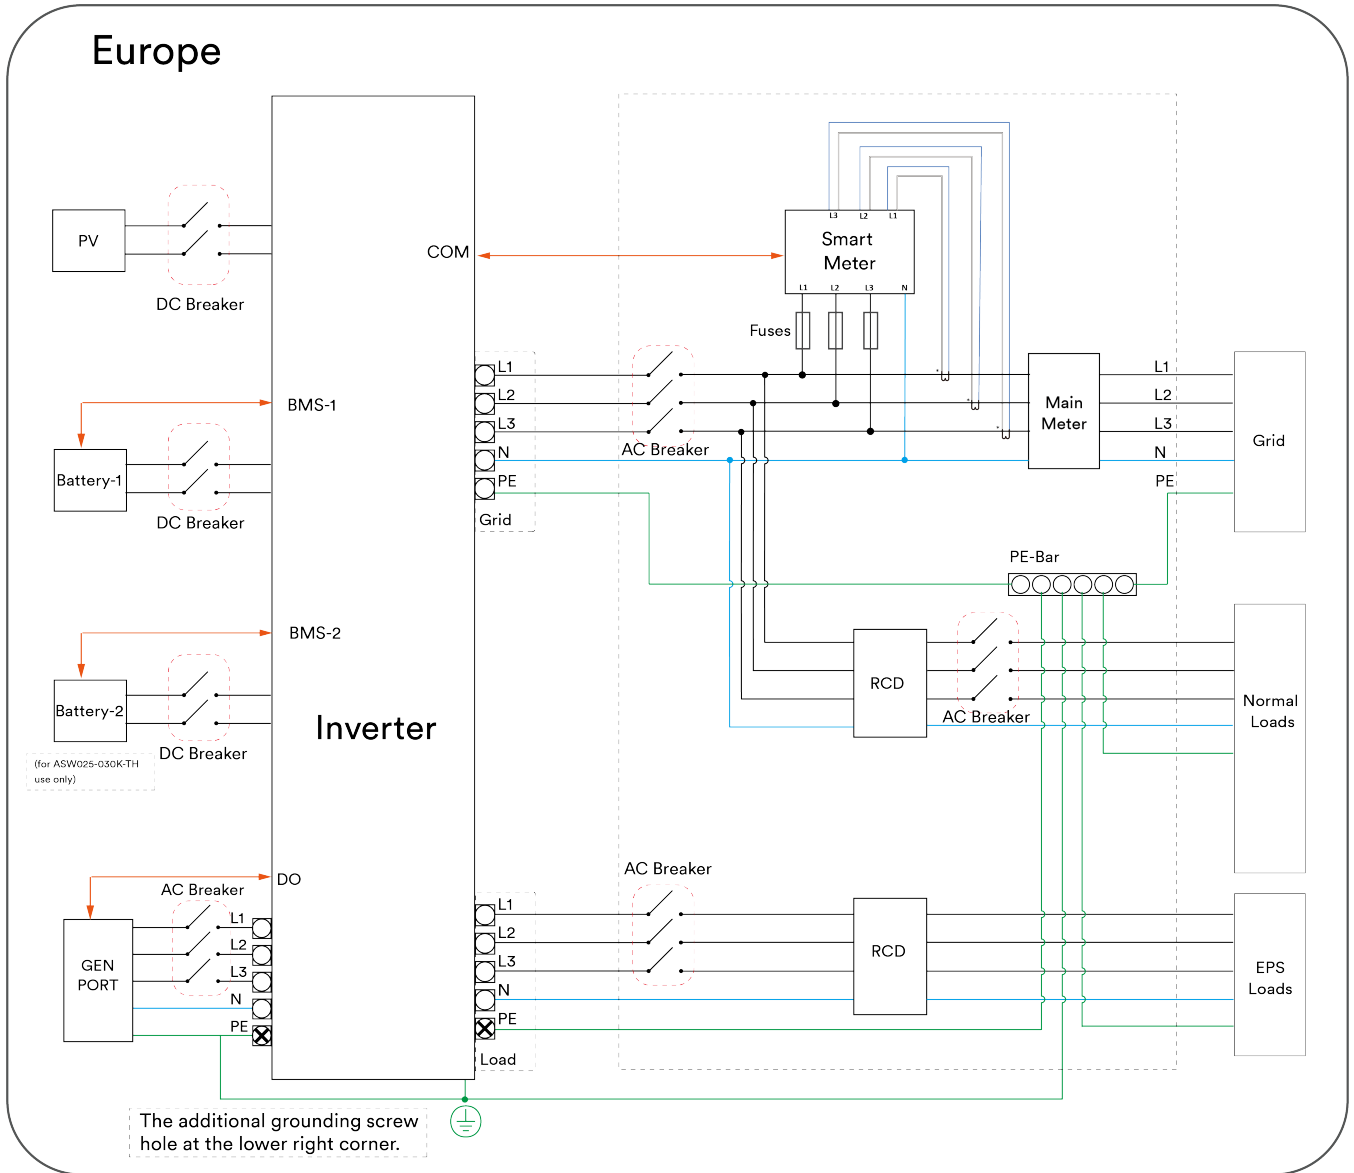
Europe

PV

DC Breaker

COM

Smart Meter

L3 L2 L1

L1 L2 L3 N

Fuses

L1
L2
L3
N
PE
Grid

AC Breaker

Main Meter

L1
L2
L3
N
PE

Grid

BMS-1

Battery-1

DC Breaker

PE-Bar

BMS-2

Battery-2

DC Breaker

(for ASW025-030K-TH use only)

Inverter

RCD

AC Breaker

Normal Loads

DO

AC Breaker

GEN PORT

L1
L2
L3
N
PE

L1
L2
L3
N
PE
Load

AC Breaker

RCD

EPS Loads

The additional grounding screw hole at the lower right corner.